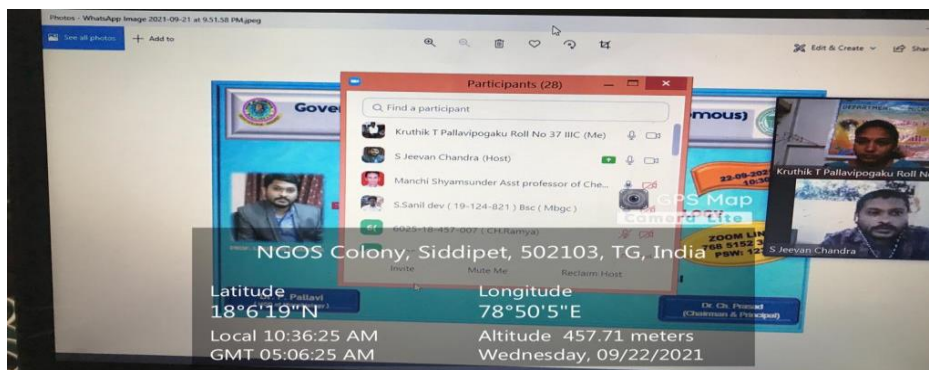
Photos - WhatsApp Image 2021-09-21 at 9.51.58 PM.jpeg

See all photos + Add to

Edit & Create Share

Participants (28)

Find a participant

Kruthik T Pallavipogaku Roll No 37 IIIC (Me)

S Jeevan Chandra (Host)

Manchi Shyamsunder Asst professor of Che...

S.Sanil dev ( 19-124-821 ) Bsc ( Mbgc )

6025-18-457-007 ( CH.Ramya)

Invite Mute Me Reclaim Host

Gove

omous)

22.09.202

ZOOM LIN
768 5152 3
PSW: 12

Pallavi

Dr. Ch. Prasad (Chairman & Principal)

Kruthik T Pallavipogaku Roll N

S Jeevan Chandra

GPS Map Camera Lite

NGOS Colony, Siddipet, 502103, TG, India

Latitude
18°6'19"N

Longitude
78°50'5"E

Local 10:36:25 AM
GMT 05:06:25 AM

Altitude 457.71 meters
Wednesday, 09/22/2021